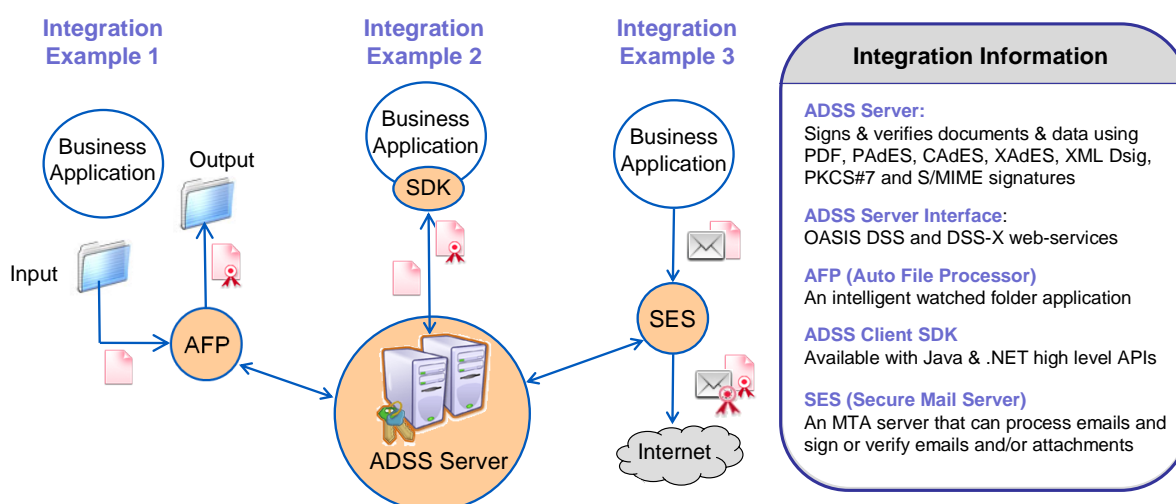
Integration Example 1

Business Application

Output

Input

AFP

Integration Example 2

Business Application

SDK

ADSS Server

Integration Example 3

Business Application

SES

Internet

Integration Information

ADSS Server:
Signs & verifies documents & data using PDF, PAdES, CAdES, XAdES, XML Dsig, PKCS#7 and S/MIME signatures

ADSS Server Interface:
OASIS DSS and DSS-X web-services

AFP (Auto File Processor)
An intelligent watched folder application

ADSS Client SDK
Available with Java & .NET high level APIs

SES (Secure Mail Server)
An MTA server that can process emails and sign or verify emails and/or attachments